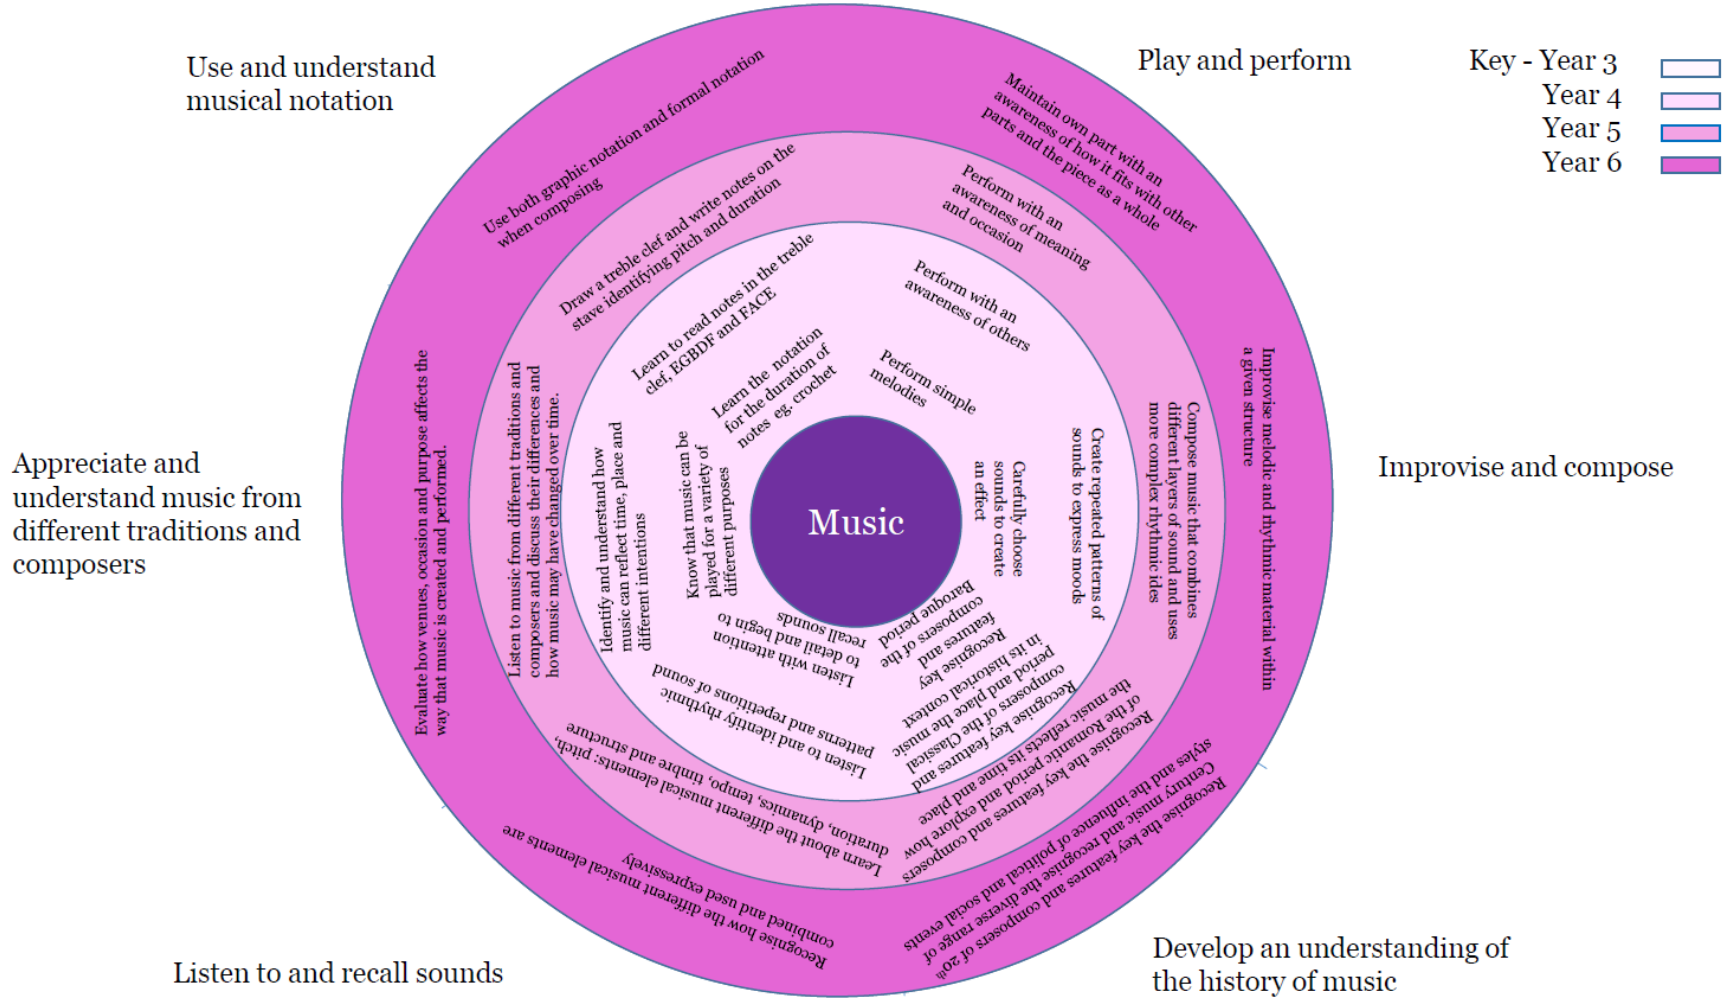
Use and understand musical notation

Play and perform

Key - Year 3
Year 4
Year 5
Year 6

Appreciate and understand music from different traditions and composers

Improvise and compose

Listen to and recall sounds

Develop an understanding of the history of music

Music

Use both graphic notation and formal notation when composing

Draw a treble clef and write notes on the stave identifying pitch and duration

Learn to read notes in the treble clef, EGBDF and FACE

Learn the notation for the duration of notes eg. crochet

Maintain own part with an awareness of how it fits with other parts and the piece as a whole

Perform with an awareness of meaning and occasion

Perform with an awareness of others

Perform simple melodies

Improvise melodic and rhythmic material within a given structure

Compose music that combines different layers of sound and uses more complex rhythmic ides

Create repeated patterns of sounds to express moods

Carefully choose sounds to create an effect

Evaluate how venues, occasion and purpose affects the way that music is created and performed.

Listen to music from different traditions and composers and discuss their differences and how music may have changed over time.

Identify and understand how music can reflect time, place and different intentions

Know that music can be played for a variety of different purposes

Recognise the key features and composers of 20th Century music and recognise the diverse range of styles and the influence of political and social events

Recognise the key features of the Romantic period and explore how the music reflects its time and place

Recognise key features of the Classical period and composers of the time and place the music in its historical context

Recognise key features and composers of the Baroque period

Recognise how the different musical elements are combined and used expressively

Learn about the different musical elements: pitch, duration, dynamics, tempo, timbre and structure

Listen to and identify rhythmic patterns and repetitions of sound

Listen with attention to detail and begin to recall sounds